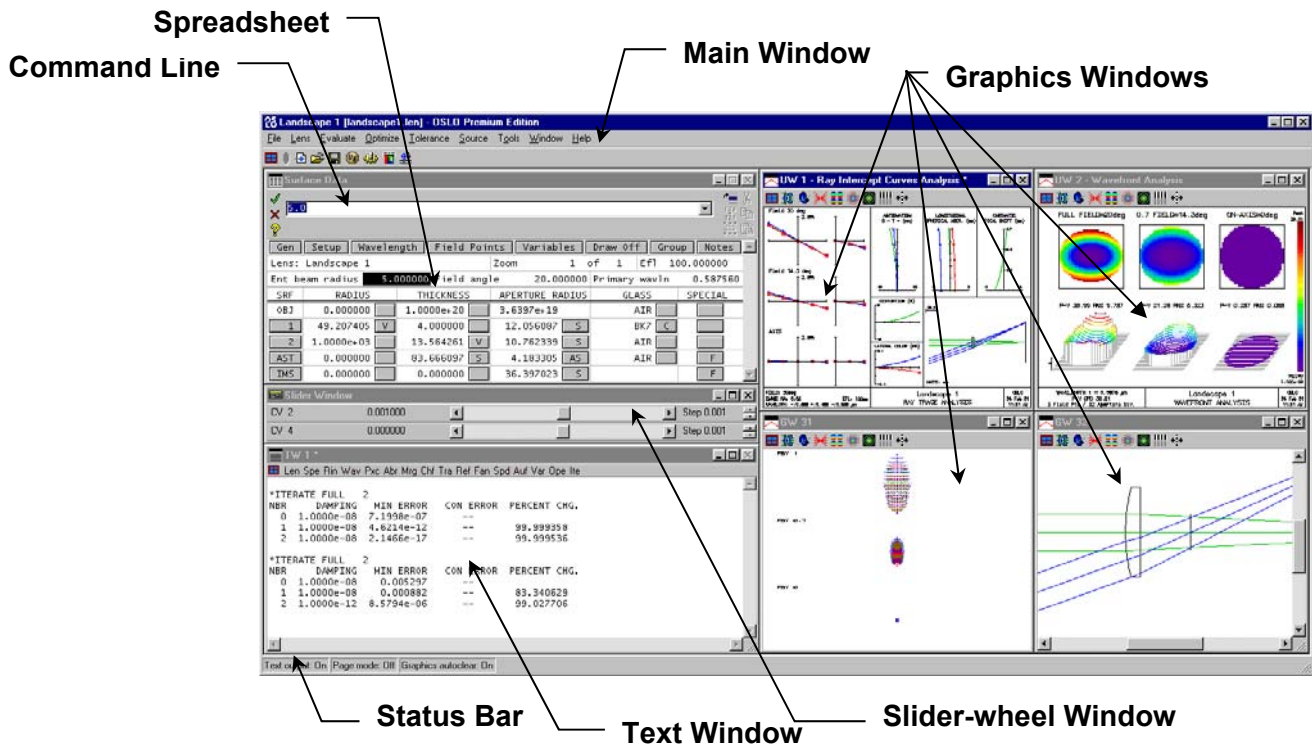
Spreadsheet

Command Line

Main Window

Graphics Windows

Landscape 1 [landscape1.len] - OSLO Premium Edition

File Lens Evaluate Optimize Tolerance Source Tools Window Help

Surface Data

5.0

Gen Setup Wavelength Field Points Variables Draw Off Group Notes

Lens: Landscape 1 Zoom 1 of 1 Efl 100.000000

Ent beam radius 5.000000 Field angle 20.000000 Primary wavln 0.587560

| SRF | RADIUS | | THICKNESS | | APERTURE RADIUS | | GLASS | | SPECIAL |
|---|---|---|---|---|---|---|---|---|---|
| OBJ | 0.000000 | | 1.0000e+20 | | 3.6397e+19 | | AIR | | |
| 1 | 49.207405 | V | 4.000000 | | 12.056097 | S | BK7 | C | |
| 2 | 1.0000e+03 | | 13.564261 | V | 10.762339 | S | AIR | | |
| AST | 0.000000 | | 83.666097 | S | 4.183305 | AS | AIR | | F |
| IMS | 0.000000 | | 0.000000 | | 36.397023 | S | | | F |

Slider Window

CV 2 0.001000 Step 0.001

CV 4 0.000000 Step 0.001

TW 1 *

Len Spe Rin Wav Pxc Abr Mrg Chf Tra Ref Fan Spd Auf Var Ope Ite

*ITERATE FULL 2
NBR DAMPING MIN ERROR CON ERROR PERCENT CHG.
0 1.0000e-08 7.1998e-07 --
1 1.0000e-08 4.8214e-12 -- 99.999358
2 1.0000e-08 2.1466e-17 -- 99.999536

*ITERATE FULL 2
NBR DAMPING MIN ERROR CON ERROR PERCENT CHG.
0 1.0000e-08 0.005297 --
1 1.0000e-08 0.000882 -- 83.340629
2 1.0000e-12 8.5794e-06 -- 99.027706

UW 1 - Ray Intercept Curves Analysis *

Field 20 deg

Field 14.1 deg

AXIS

Landscape 1

RAY TRACE ANALYSIS

UW 2 - Wavefront Analysis

FULL FIELD=20deg 0.7 FIELD=14.3deg ON-AXIS=0deg

Landscape 1

WAVEFRONT ANALYSIS

GW 31

GW 32

Text output: On Page mode: Off Graphics autoclear: On

Status Bar

Text Window

Slider-wheel Window